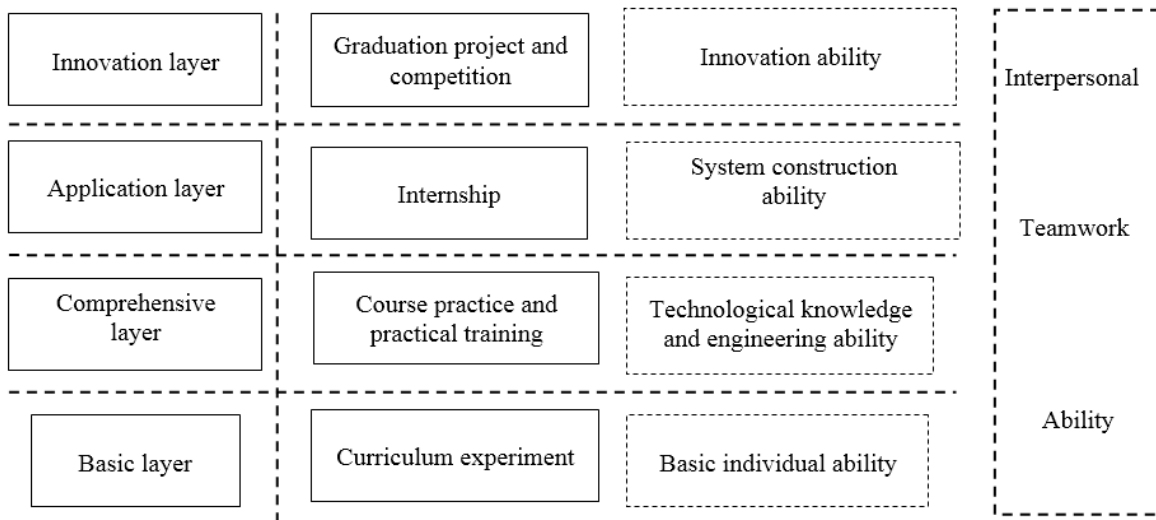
Innovation layer

Graduation project and competition

Innovation ability

Application layer

Internship

System construction ability

Comprehensive layer

Course practice and practical training

Technological knowledge and engineering ability

Basic layer

Curriculum experiment

Basic individual ability

Interpersonal

Teamwork

Ability